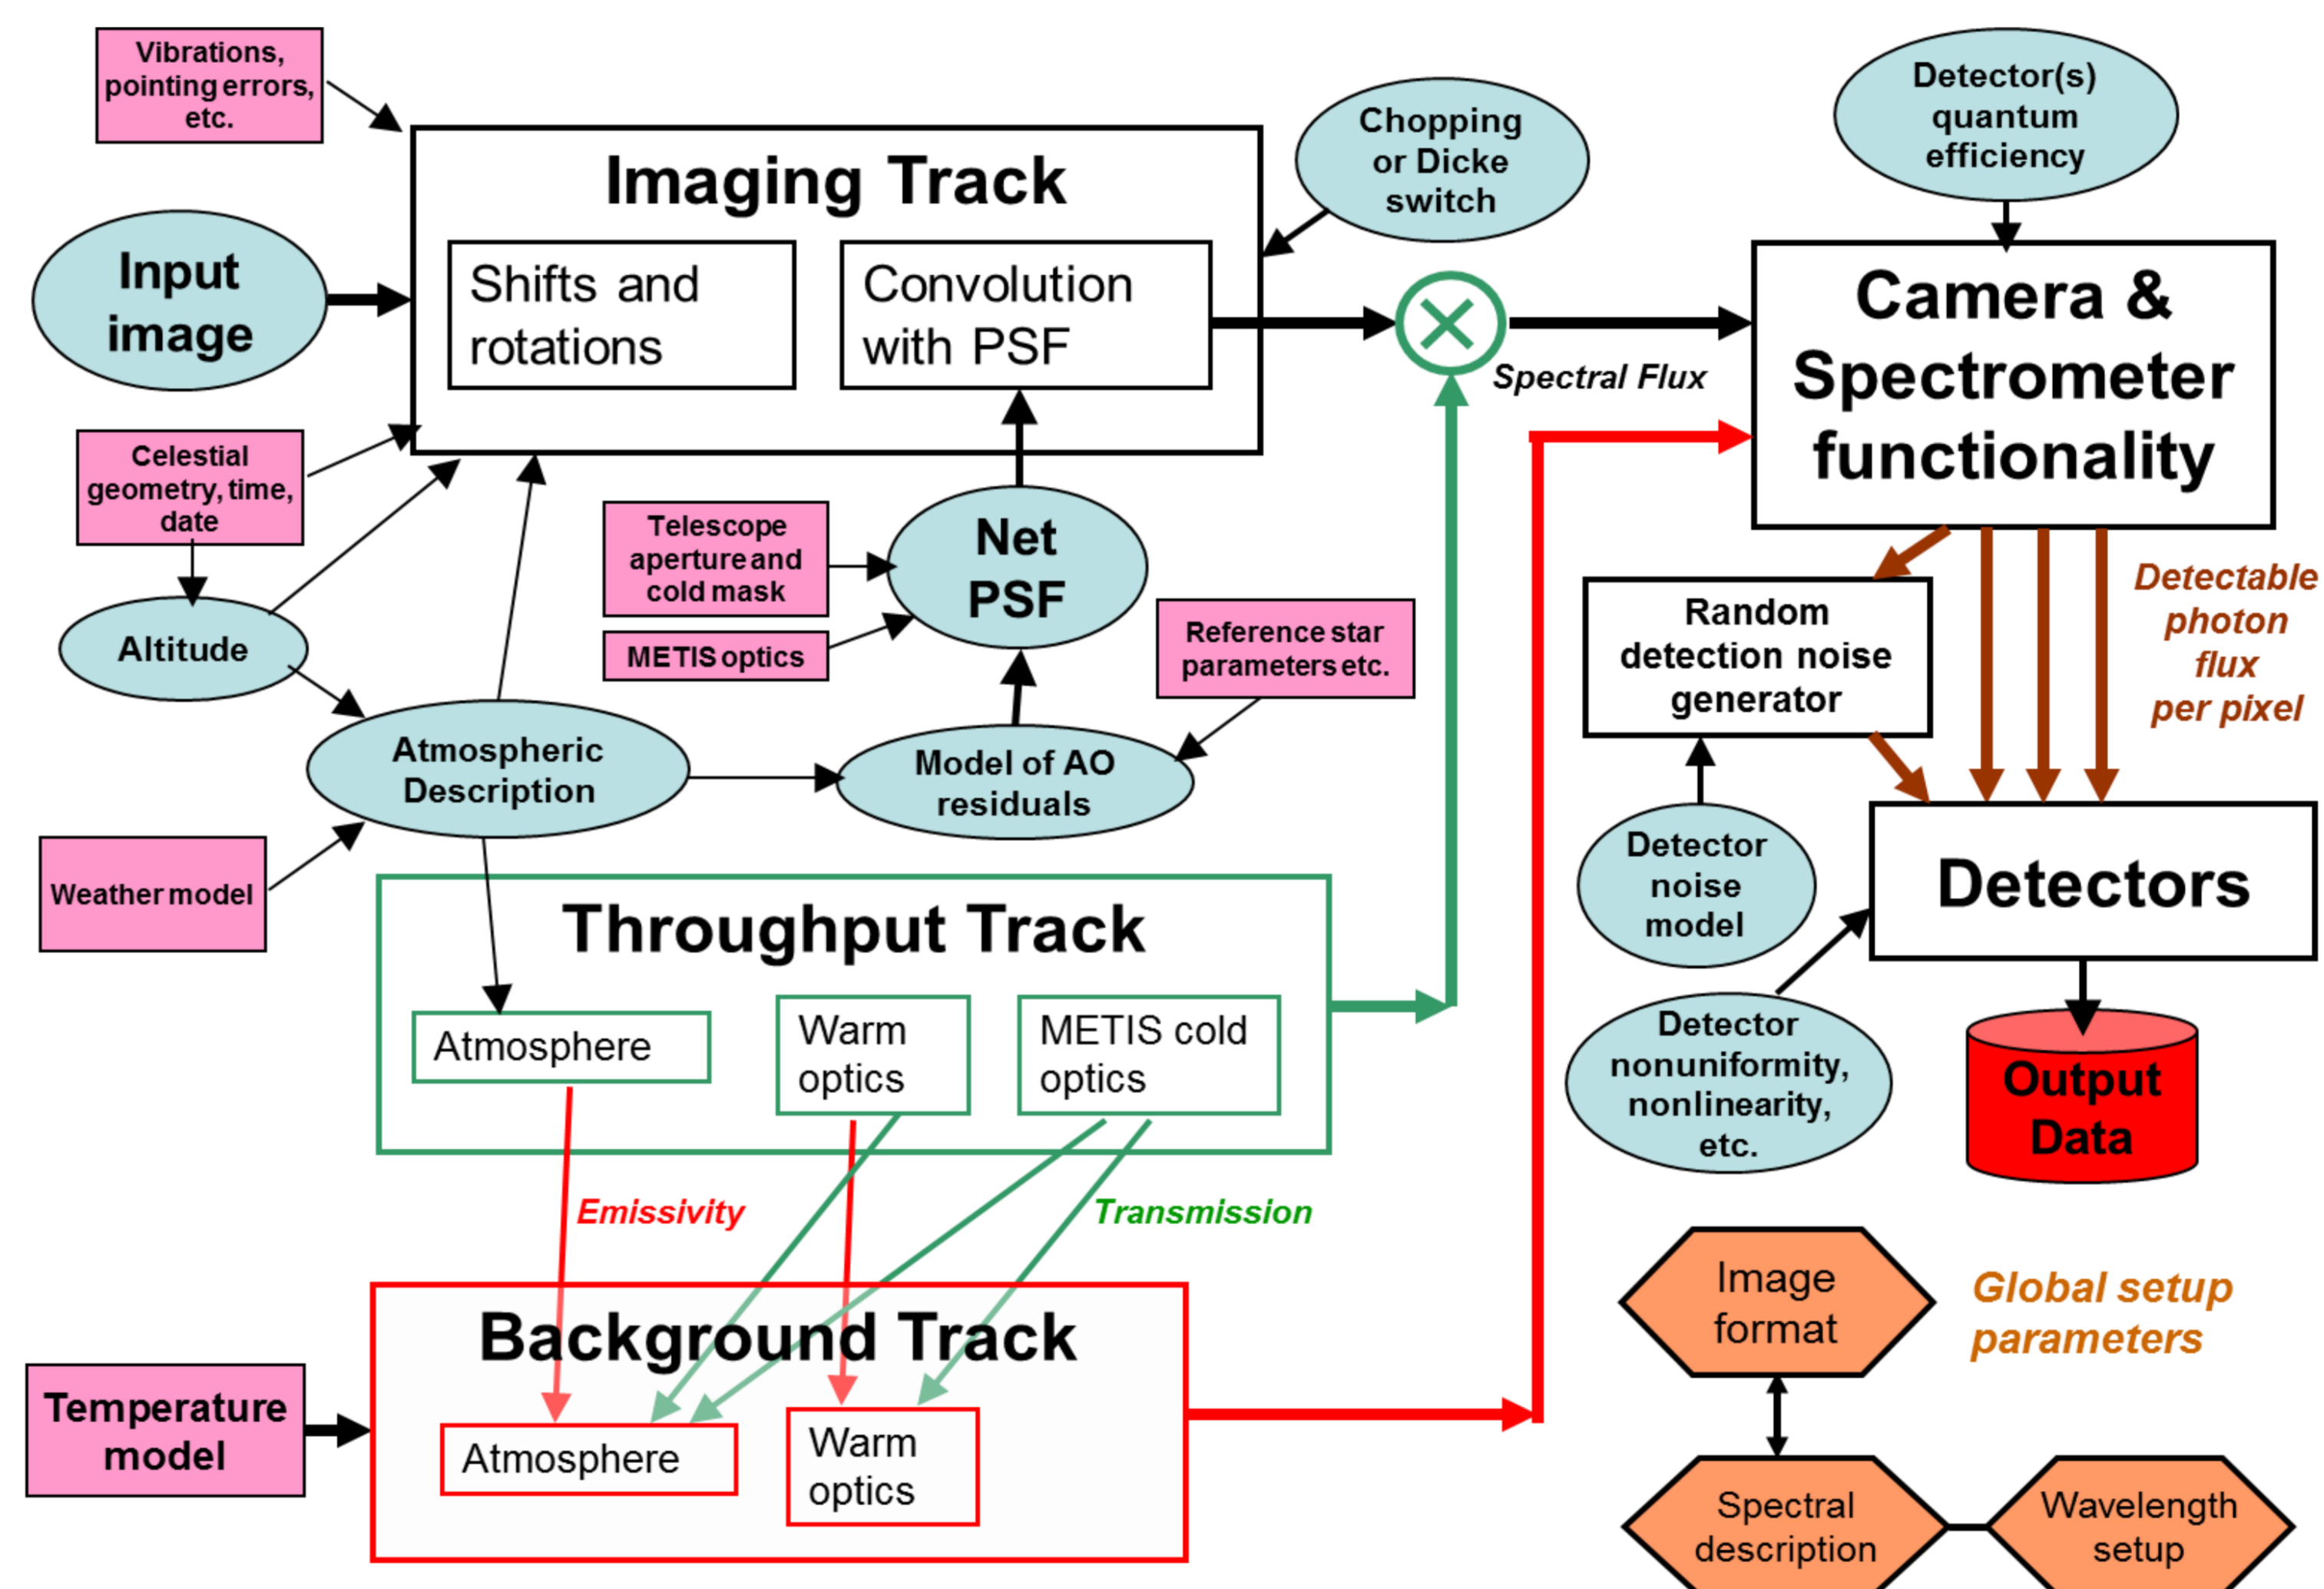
Vibrations, pointing errors, etc.

Imaging Track

Shifts and rotations

Convolution with PSF

Chopping or Dicke switch

Detector(s) quantum efficiency

Input image

Spectral Flux

Camera & Spectrometer functionality

Celestial geometry, time, date

Telescope aperture and cold mask

Net PSF

METIS optics

Altitude

Reference star parameters etc.

Random detection noise generator

Detectable photon flux per pixel

Atmospheric Description

Model of AO residuals

Detector noise model

Detectors

Weather model

Throughput Track

Atmosphere

Warm optics

METIS cold optics

Detector nonuniformity, nonlinearity, etc.

Output Data

Emissivity

Transmission

Image format

Global setup parameters

Background Track

Temperature model

Atmosphere

Warm optics

Spectral description

Wavelength setup